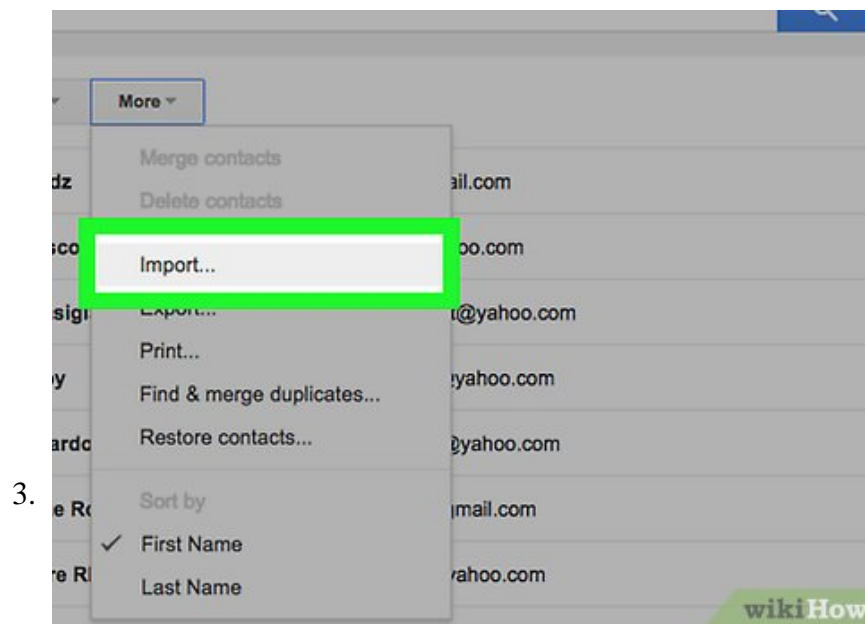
3.

More

dz
sco
sig
y
ardo
e R
e R

Merge contacts
Delete contacts
Import...
Export...
Print...
Find & merge duplicates...
Restore contacts...
Sort by
✓ First Name
Last Name

ail.com
oo.com
t@yahoo.com
yahoo.com
@yahoo.com
mail.com
ahoo.com

wikiHow